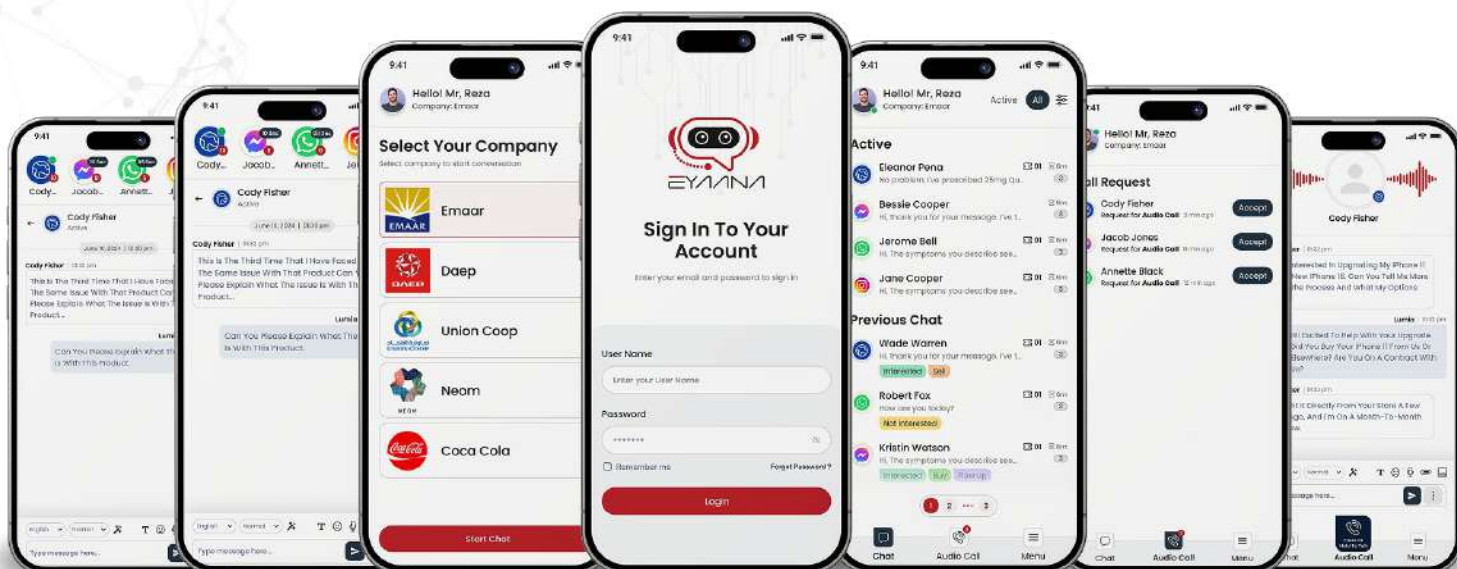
9:41

EYAANA

Sign In To Your Account

Enter your email and password to sign in

User Name

Enter your User Name

Password

•••••••

Remember me

Forgot Password?

Login

9:41

Hello! Mr, Reza
Company: Emaar

Select Your Company

Select company to start conversation

Emaar

Daep

Union Coop

Neom

Coca Cola

Start Chat

9:41

Hello! Mr, Reza
Company: Emaar

Active All

Active

Eleanor Pena
No problem, I've prescribed 25mg Qu...

Bessie Cooper
Hi, thank you for your message. I've t...

Jerome Bell
Hi, The symptoms you describe see...

Jane Cooper
Hi, The symptoms you describe see...

Previous Chat

Wade Warren
Hi, thank you for your message. I've t...
Interested Sell

Robert Fox
How are you today?
Not Interested

Kristin Watson
Hi, The symptoms you describe see...
Interested Buy Follow up

1 2 ... 3

Chat Audio Call Menu

9:41

Hello! Mr, Reza
Company: Emaar

all Request

Cody Fisher
Request for Audio Call
Accept

Jacob Jones
Request for Audio Call
Accept

Annette Black
Request for Audio Call
Accept

Chat Audio Call Menu

9:41

Cody... Jacob... Annett...

Cody Fisher
Active

June 11, 2024 | 08:30 pm

Cody Fisher

This Is The Third Time That I Have Faced The Same Issue With That Product Can You Please Explain What The Issue Is With This Product...

Lumia

Can You Please Explain What The Issue Is With This Product.

English Normal

Type message here...

9:41

Cody... Jacob... Annett...

Cody Fisher
Active

June 11, 2024 | 08:30 pm

Cody Fisher

This Is The Third Time That I Have Faced The Same Issue With That Product Co Please Explain What The Issue Is With T Product...

Lumia

Can You Please Explain What Th Is With This Product.

English Normal

Type message here...

9:41

Cody Fisher

Interested In Upgrading My iPhone 11 New iPhone 15. Can You Tell Me More The Process And What My Options

Lumia

I'm Excited To Help With Your Upgrade. Did You Buy Your iPhone 11 From Us Or Elsewhere? Are You On A Contract With

I Got It Directly From Your Store A Few Ago, And I'm On A Month-To-Month

English Normal

Type message here...

Chat Audio Call Menu